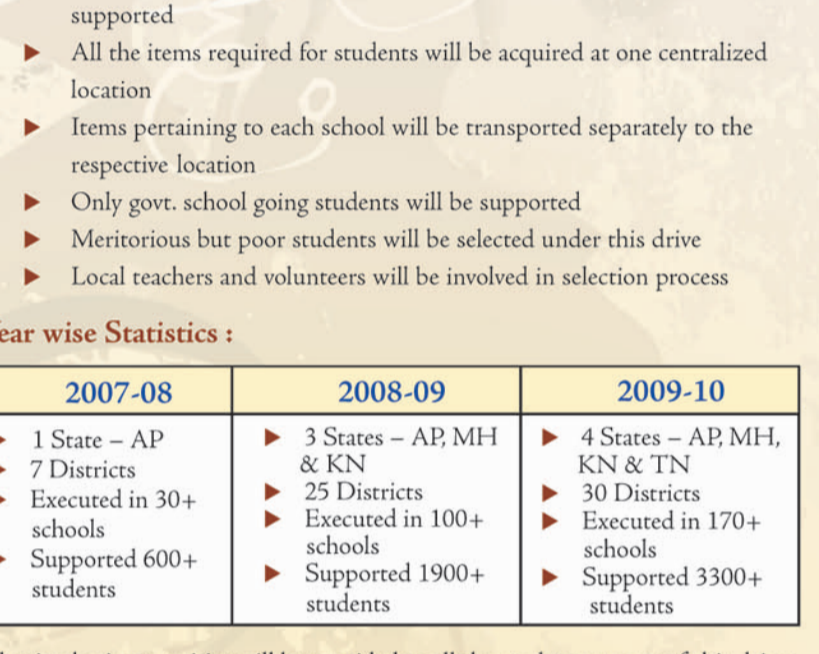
supported

All the items required for students will be acquired at one centralized location

Items pertaining to each school will be transported separately to the respective location

Only govt. school going students will be supported

Meritorious but poor students will be selected under this drive

Local teachers and volunteers will be involved in selection process

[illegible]ear wise Statistics :

| 2007-08 | 2008-09 | 2009-10 |
|---|---|---|
| 1 State – AP<br>7 Districts<br>Executed in 30+ schools<br>Supported 600+ students | 3 States – AP, MH & KN<br>25 Districts<br>Executed in 100+ schools<br>Supported 1900+ students | 4 States – AP, MH, KN & TN<br>30 Districts<br>Executed in 170+ schools<br>Supported 3300+ students |

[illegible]